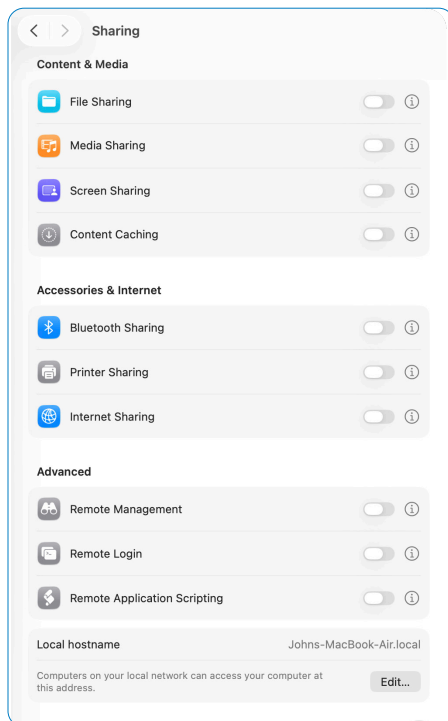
Sharing

Content & Media

File Sharing

Media Sharing

Screen Sharing

Content Caching

Accessories & Internet

Bluetooth Sharing

Printer Sharing

Internet Sharing

Advanced

Remote Management

Remote Login

Remote Application Scripting

Local hostname Johns-MacBook-Air.local

Computers on your local network can access your computer at this address.

Edit...